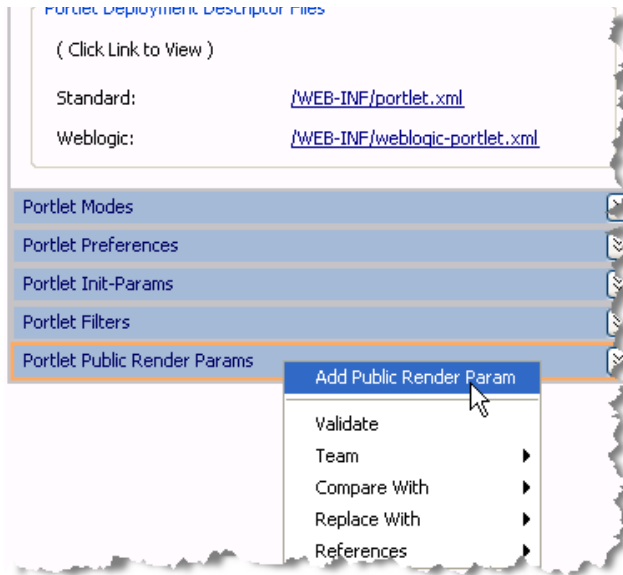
Portlet Deployment Descriptor Files

( Click Link to View )

Standard: /WEB-INF/portlet.xml

Weblogic: /WEB-INF/weblogic-portlet.xml

Portlet Modes

Portlet Preferences

Portlet Init-Params

Portlet Filters

Portlet Public Render Params

Add Public Render Param

Validate

Team

Compare With

Replace With

References